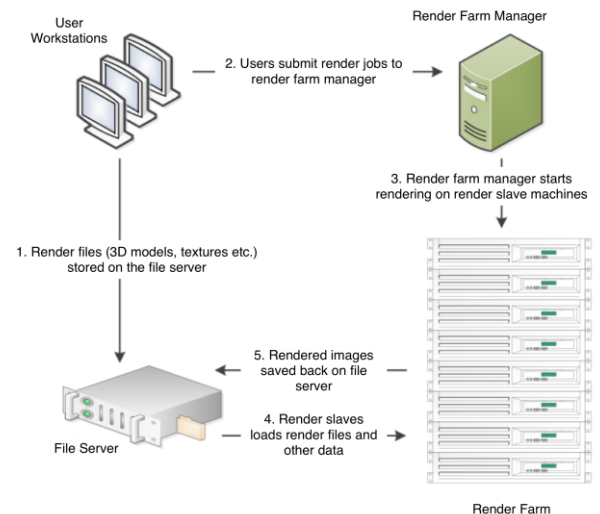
User Workstations

Render Farm Manager

2. Users submit render jobs to render farm manager

3. Render farm manager starts rendering on render slave machines

1. Render files (3D models, textures etc.) stored on the file server

5. Rendered images saved back on file server

4. Render slaves loads render files and other data

File Server

Render Farm